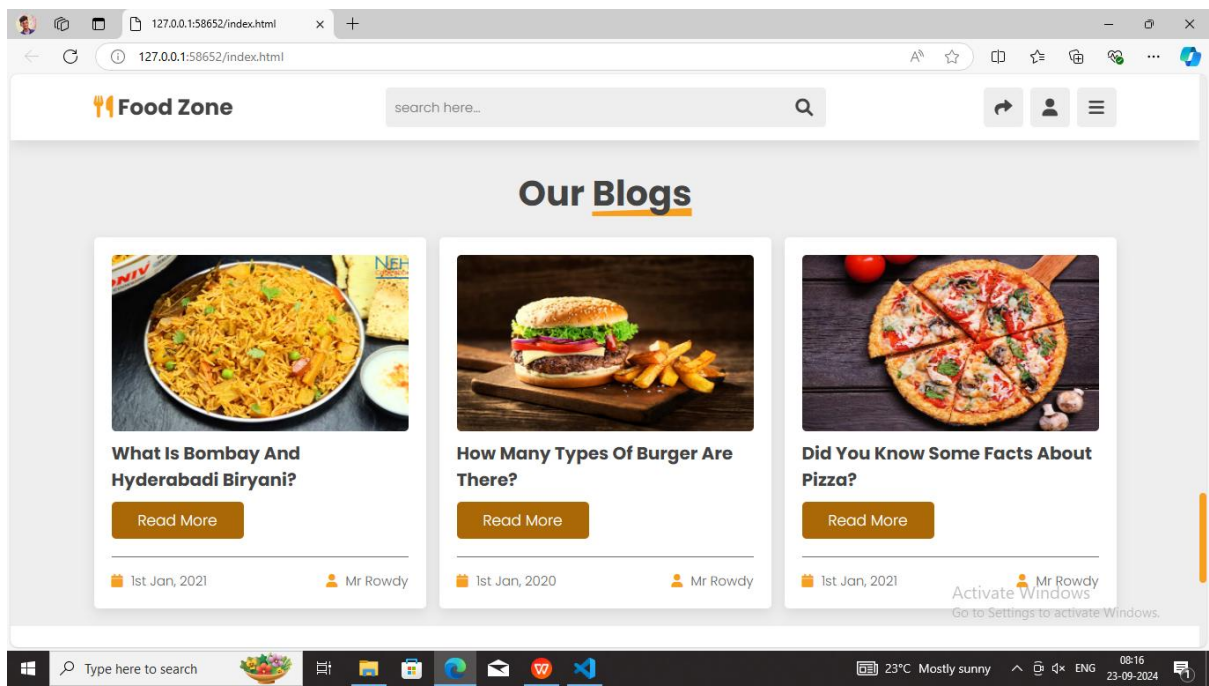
127.0.0.1:58652/index.html

127.0.0.1:58652/index.html

Food Zone

search here...

Our Blogs

What Is Bombay And Hyderabadi Biryani?

Read More

1st Jan, 2021

Mr Rowdy

How Many Types Of Burger Are There?

Read More

1st Jan, 2020

Mr Rowdy

Did You Know Some Facts About Pizza?

Read More

1st Jan, 2021

Mr Rowdy

Activate Windows
Go to Settings to activate Windows.

Type here to search

23°C Mostly sunny

ENG

08:16
23-09-2024